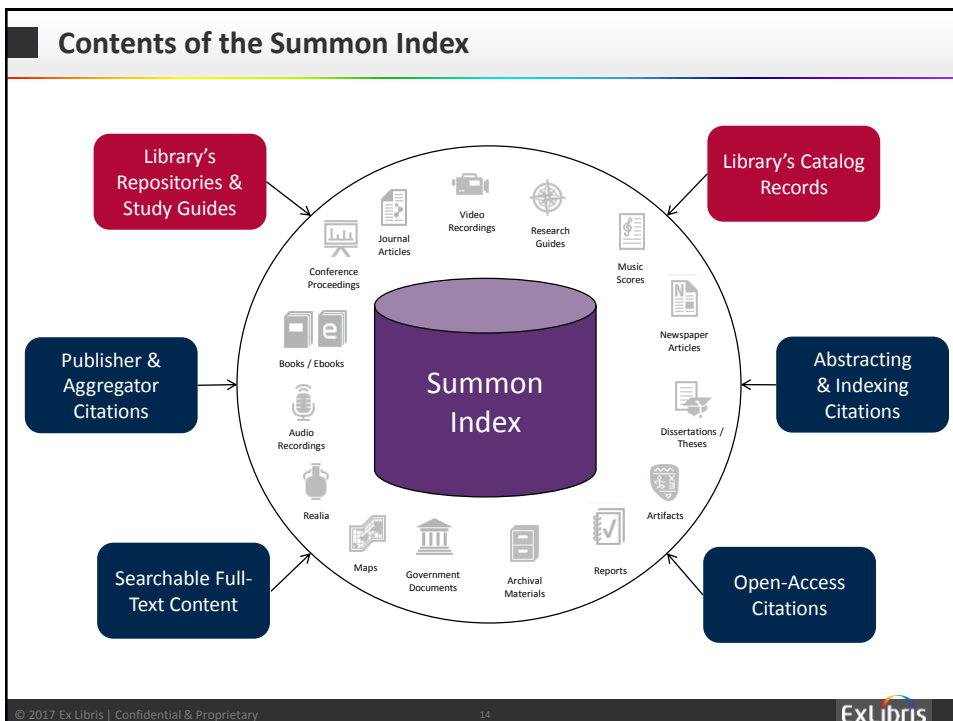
Contents of the Summon Index

Library's Repositories & Study Guides

Library's Catalog Records

Publisher & Aggregator Citations

Abstracting & Indexing Citations

Searchable Full-Text Content

Open-Access Citations

Summon Index

Journal Articles

Video Recordings

Research Guides

Music Scores

Conference Proceedings

Newspaper Articles

Books / Ebooks

Dissertations / Theses

Audio Recordings

Artifacts

Realia

Maps

Government Documents

Archival Materials

Reports

© 2017 Ex Libris | Confidential & Proprietary

14

ExLibris